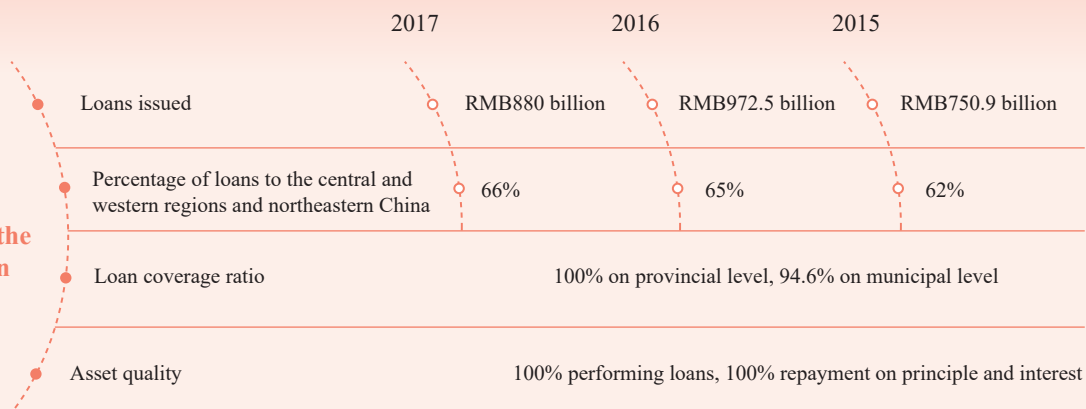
| | 2017 | 2016 | 2015 |
|---|---|---|---|
| Loans issued | RMB880 billion | RMB972.5 billion | RMB750.9 billion |
| Percentage of loans to the central and western regions and northeastern China | 66% | 65% | 62% |
| Loan coverage ratio | 100% on provincial level, 94.6% on municipal level | | |
| Asset quality | 100% performing loans, 100% repayment on principle and interest | | |

the
n